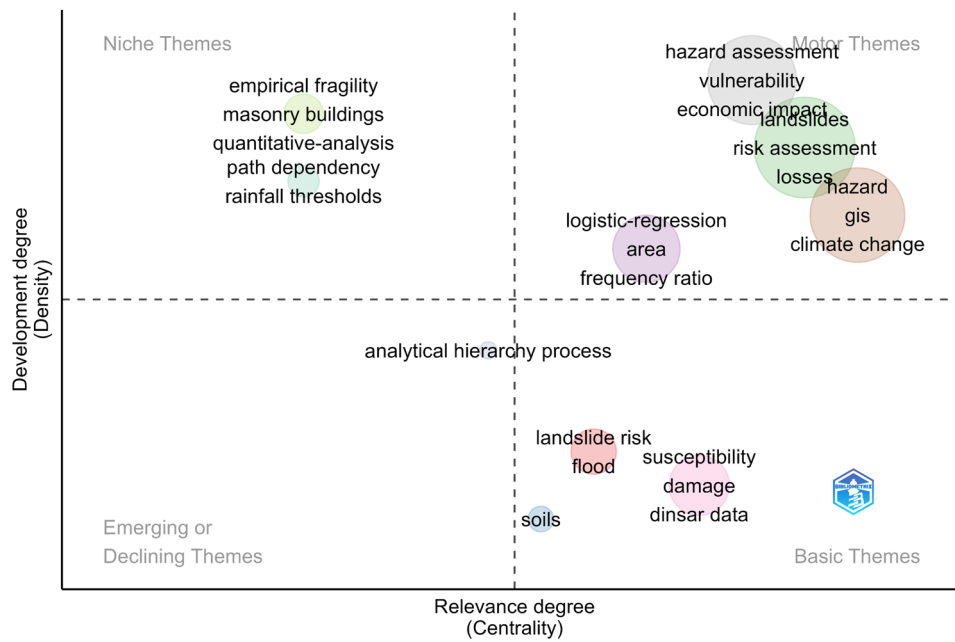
Niche Themes

Motor Themes

empirical fragility
masonry buildings
quantitative-analysis
path dependency
rainfall thresholds

hazard assessment
vulnerability
economic impact

landslides
risk assessment
losses

hazard
gis
climate change

logistic-regression
area
frequency ratio

analytical hierarchy process

landslide risk
flood

susceptibility
damage
dinsar data

soils

BIBLIOMETRIX

Emerging or Declining Themes

Basic Themes

Development degree (Density)

Relevance degree (Centrality)